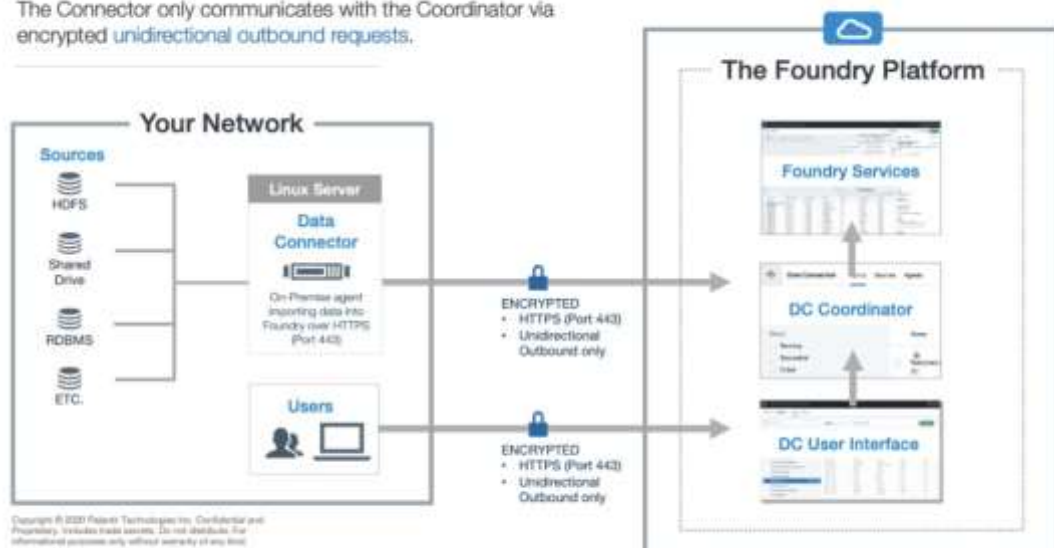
The Connector only communicates with the Coordinator via encrypted unidirectional outbound requests.

The Foundry Platform

Your Network

Sources

HDFS

Shared Drive

RDBMS

ETC.

Linux Server

Data Connector

On-Premise agent importing data into Foundry over HTTPS (Port 443)

Users

ENCRYPTED
• HTTPS (Port 443)
• Unidirectional Outbound only

ENCRYPTED
• HTTPS (Port 443)
• Unidirectional Outbound only

Foundry Services

DC Coordinator

DC User Interface

Copyright © 2020 Palantir Technologies Inc. Confidential and Proprietary. Includes trade secrets. Do not distribute. For informational purposes only without warranty of any kind.